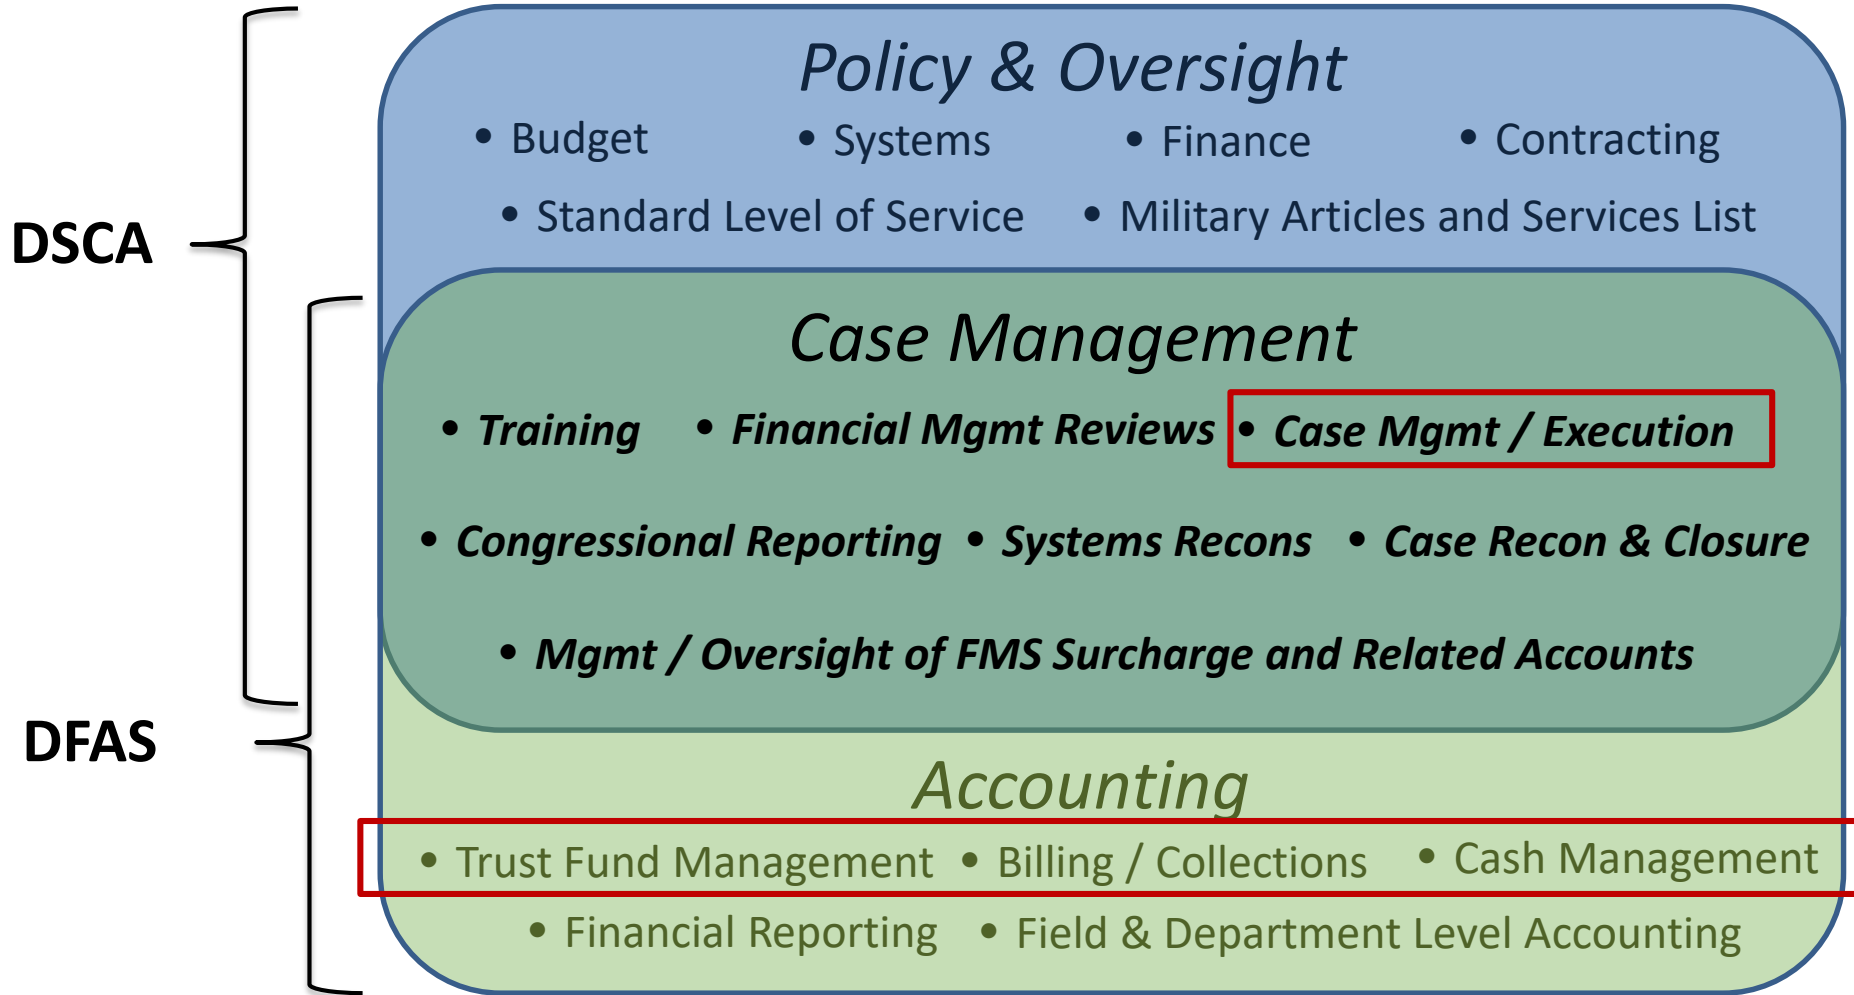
DSCA

DFAS

Policy & Oversight

• Budget • Systems • Finance • Contracting

• Standard Level of Service • Military Articles and Services List

Case Management

• Training • Financial Mgmt Reviews • Case Mgmt / Execution

• Congressional Reporting • Systems Recons • Case Recon & Closure

• Mgmt / Oversight of FMS Surcharge and Related Accounts

Accounting

• Trust Fund Management • Billing / Collections • Cash Management

• Financial Reporting • Field & Department Level Accounting